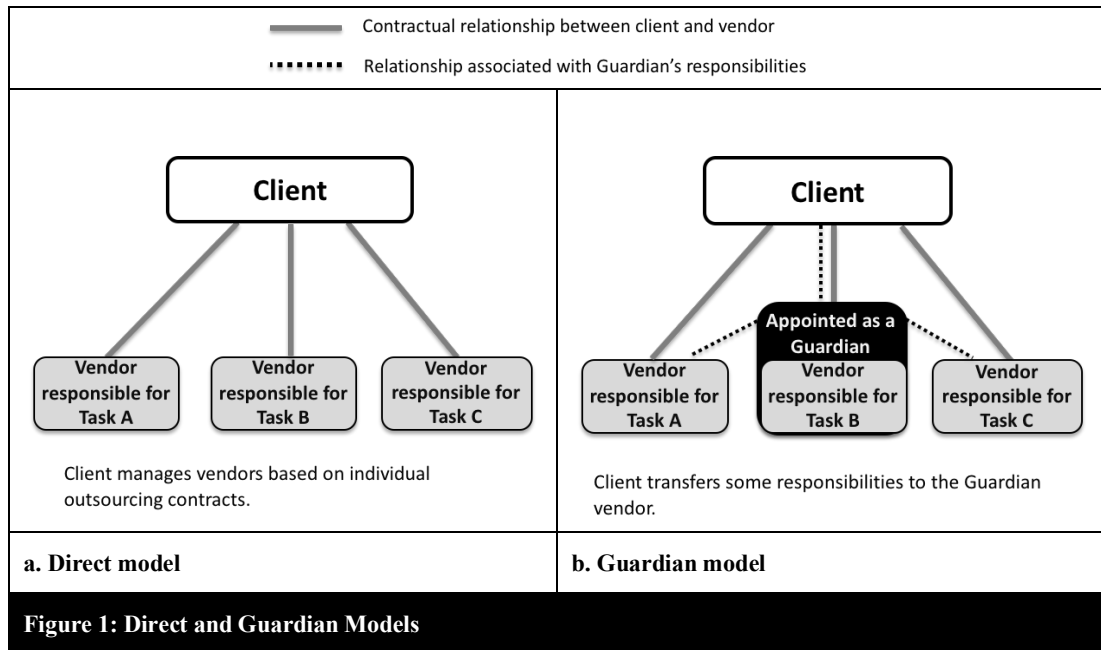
Contractual relationship between client and vendor

Relationship associated with Guardian's responsibilities

Client

Vendor responsible for Task A

Vendor responsible for Task B

Vendor responsible for Task C

Client manages vendors based on individual outsourcing contracts.

Client

Appointed as a Guardian

Vendor responsible for Task A

Vendor responsible for Task B

Vendor responsible for Task C

Client transfers some responsibilities to the Guardian vendor.

a. Direct model

b. Guardian model

Figure 1: Direct and Guardian Models